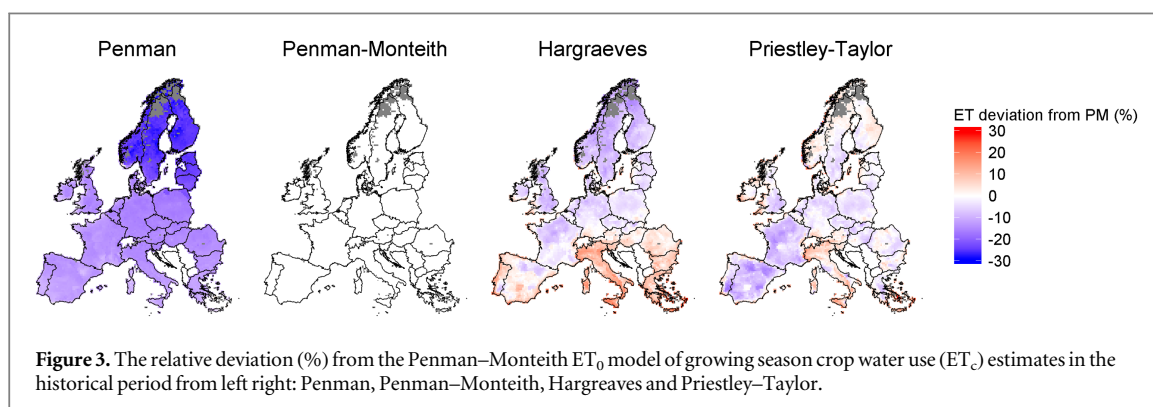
Penman Penman-Monteith Hargraeves Priestley-Taylor

ET deviation from PM (%)
30
20
10
0
-10
-20
-30

**Figure 3.** The relative deviation (%) from the Penman–Monteith $ET_0$ model of growing season crop water use ($ET_c$) estimates in the historical period from left right: Penman, Penman–Monteith, Hargreaves and Priestley–Taylor.